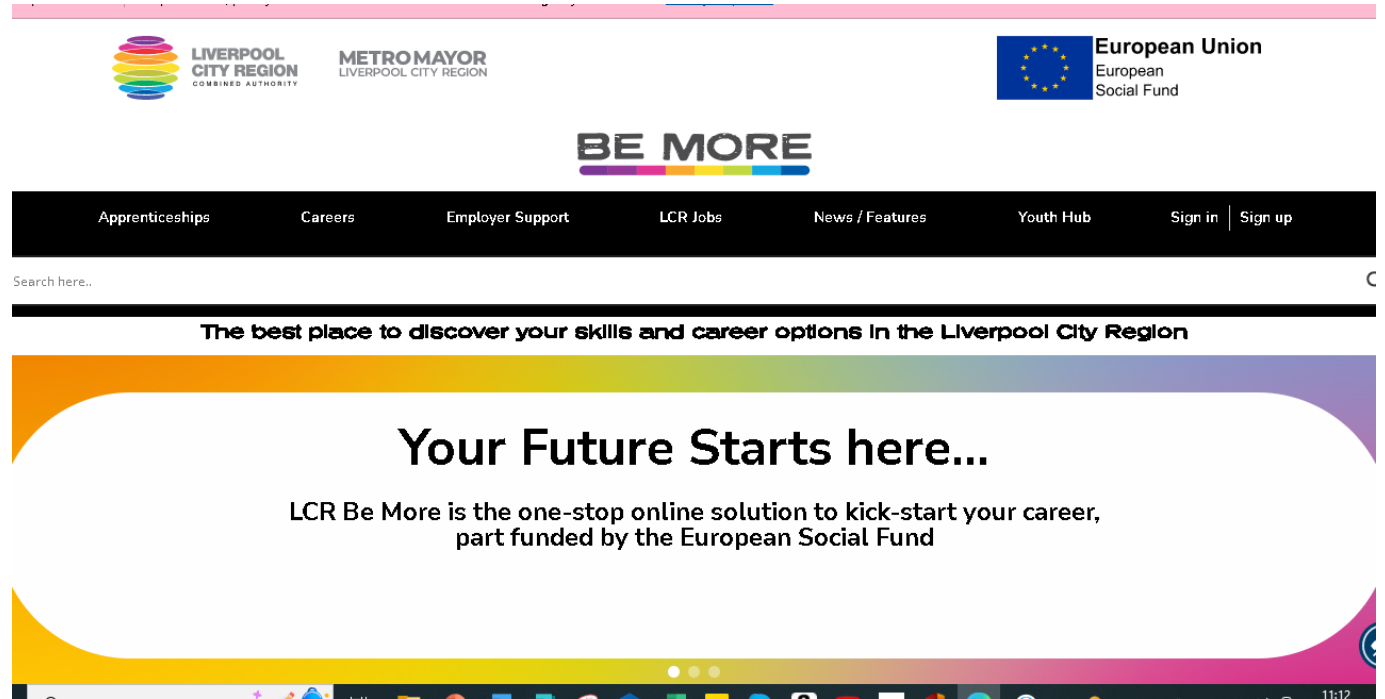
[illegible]

LIVERPOOL CITY REGION COMBINED AUTHORITY

METRO MAYOR LIVERPOOL CITY REGION

European Union
European Social Fund

BE MORE

Apprenticeships
Careers
Employer Support
LCR Jobs
News / Features
Youth Hub
Sign in
Sign up

Search here..

The best place to discover your skills and career options in the Liverpool City Region

Your Future Starts here...

LCR Be More is the one-stop online solution to kick-start your career, part funded by the European Social Fund

11:12